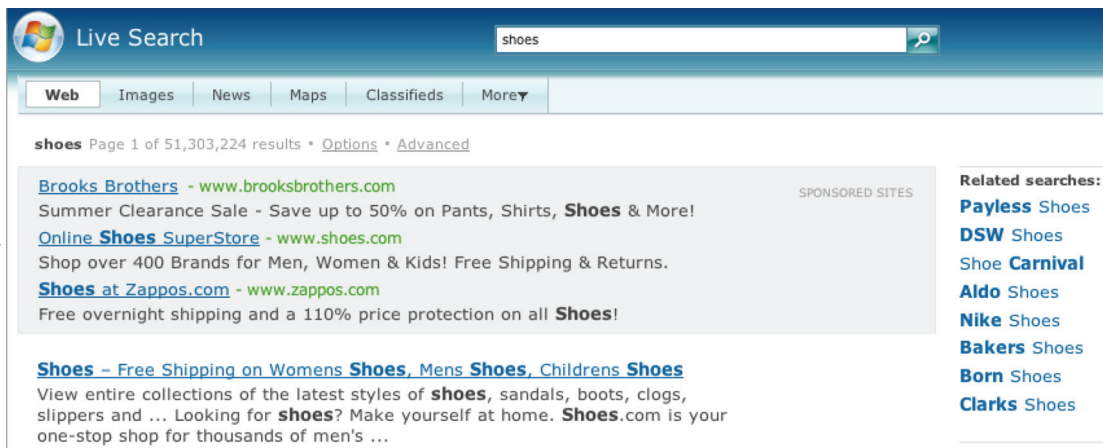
Live Search

shoes

Web | Images | News | Maps | Classifieds | More▾

shoes Page 1 of 51,303,224 results • Options • Advanced

Brooks Brothers - www.brooksbrothers.com
SPONSORED SITES
Summer Clearance Sale - Save up to 50% on Pants, Shirts, Shoes & More!
Online Shoes SuperStore - www.shoes.com
Shop over 400 Brands for Men, Women & Kids! Free Shipping & Returns.
Shoes at Zappos.com - www.zappos.com
Free overnight shipping and a 110% price protection on all Shoes!

Shoes – Free Shipping on Womens Shoes, Mens Shoes, Childrens Shoes
View entire collections of the latest styles of shoes, sandals, boots, clogs, slippers and ... Looking for shoes? Make yourself at home. Shoes.com is your one-stop shop for thousands of men's ...

Related searches:
Payless Shoes
DSW Shoes
Shoe Carnival
Aldo Shoes
Nike Shoes
Bakers Shoes
Born Shoes
Clarks Shoes